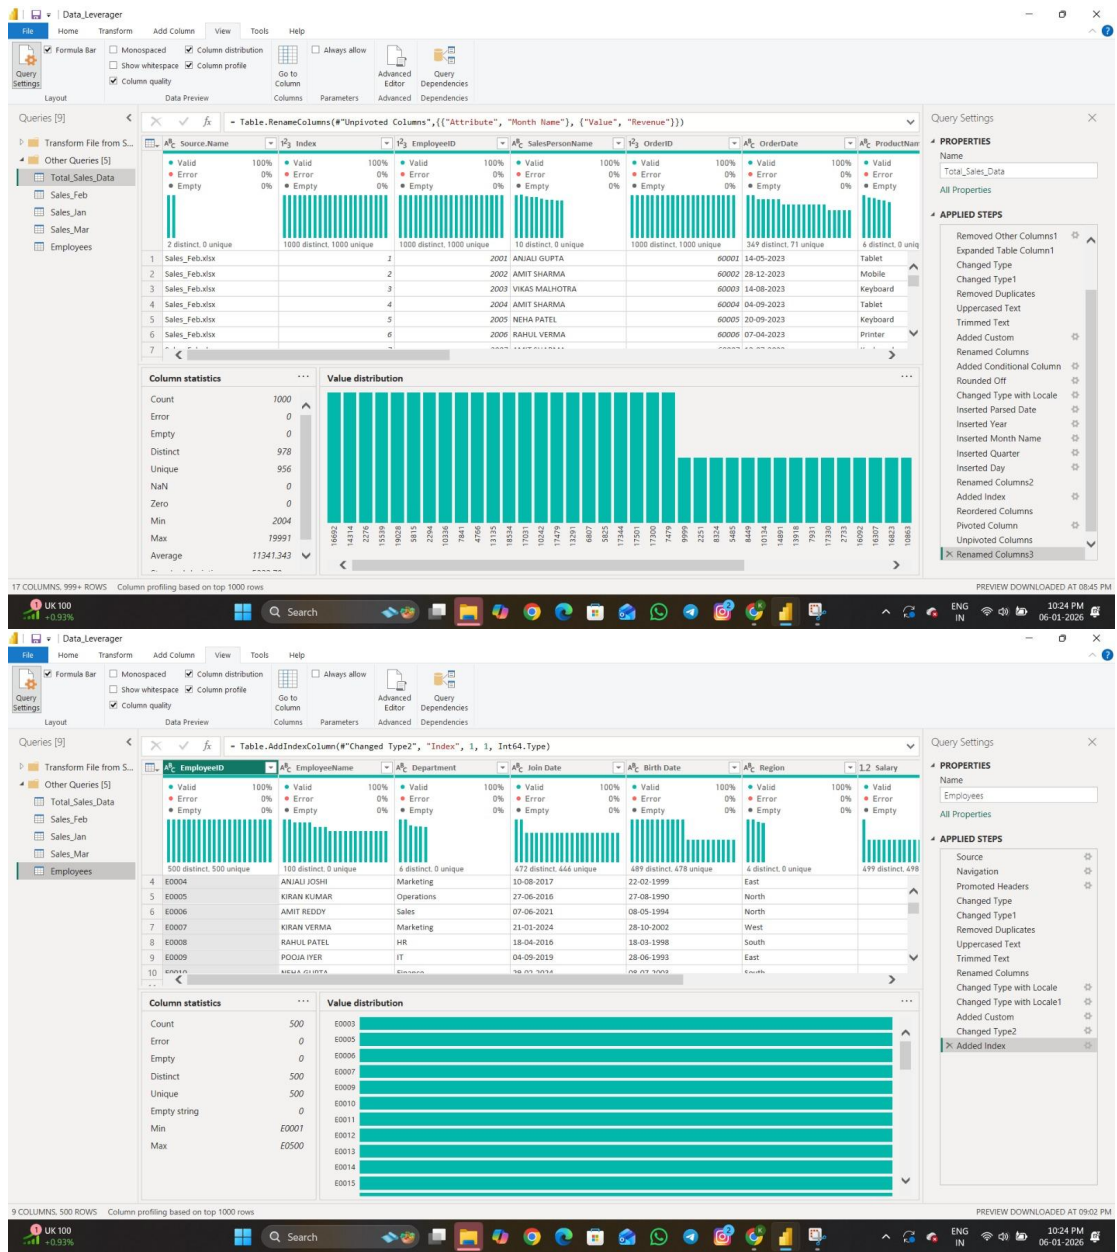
Data_Leverager

File Home Transform Add Column View Tools Help

Query Settings | Formula Bar | Monospaced | Show whitespace | Column distribution | Column profile | Column quality | Go to Column | Always allow | Advanced Editor | Query Dependencies
Layout | Data Preview | Columns | Parameters | Advanced | Dependencies

Queries [9]
Transform File from S...
Other Queries [5]
Total_Sales_Data
Sales_Feb
Sales_Jan
Sales_Mar
Employees

= Table.RenameColumns(#"Unpivoted Columns",{{"Attribute", "Month Name"}, {"Value", "Revenue"}})

| | Source.Name | Index | EmployeeID | SalesPersonName | OrderID | OrderDate | ProductName |
|---|---|---|---|---|---|---|---|
| | Valid 100% Error 0% Empty 0% | Valid 100% Error 0% Empty 0% | Valid 100% Error 0% Empty 0% | Valid 100% Error 0% Empty 0% | Valid 100% Error 0% Empty 0% | Valid 100% Error 0% Empty 0% | Valid Error Empty |
| | 2 distinct, 0 unique | 1000 distinct, 1000 unique | 1000 distinct, 1000 unique | 10 distinct, 0 unique | 1000 distinct, 1000 unique | 349 distinct, 71 unique | 6 distinct, 0 uniq |
| 1 | Sales_Feb.xlsx | 1 | 2001 | ANJALI GUPTA | 60001 | 14-05-2023 | Tablet |
| 2 | Sales_Feb.xlsx | 2 | 2002 | AMIT SHARMA | 60002 | 28-12-2023 | Mobile |
| 3 | Sales_Feb.xlsx | 3 | 2003 | VIKAS MALHOTRA | 60003 | 14-08-2023 | Keyboard |
| 4 | Sales_Feb.xlsx | 4 | 2004 | AMIT SHARMA | 60004 | 04-09-2023 | Tablet |
| 5 | Sales_Feb.xlsx | 5 | 2005 | NEHA PATEL | 60005 | 20-09-2023 | Keyboard |
| 6 | Sales_Feb.xlsx | 6 | 2006 | RAHUL VERMA | 60006 | 07-04-2023 | Printer |
| 7 | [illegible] | | | | | | |

Column statistics
| Count | 1000 |
|---|---|
| Error | 0 |
| Empty | 0 |
| Distinct | 978 |
| Unique | 956 |
| NaN | 0 |
| Zero | 0 |
| Min | 2004 |
| Max | 19991 |
| Average | 11341.343 |

Value distribution
16692 14314 2276 15539 19028 5815 2294 10336 7841 4766 13135 18534 17031 10242 17479 13291 6807 5825 17344 17501 17300 7479 9999 2251 8324 5485 8449 10134 14891 13918 7931 17330 2733 16092 16307 16823 10863

Query Settings
PROPERTIES
Name
Total_Sales_Data
All Properties
APPLIED STEPS
Removed Other Columns1
Expanded Table Column1
Changed Type
Changed Type1
Removed Duplicates
Uppercased Text
Trimmed Text
Added Custom
Renamed Columns
Added Conditional Column
Rounded Off
Changed Type with Locale
Inserted Parsed Date
Inserted Year
Inserted Month Name
Inserted Quarter
Inserted Day
Renamed Columns2
Added Index
Reordered Columns
Pivoted Column
Unpivoted Columns
Renamed Columns3

17 COLUMNS, 999+ ROWS Column profiling based on top 1000 rows
PREVIEW DOWNLOADED AT 08:45 PM

UK 100 +0.93% Search ENG IN 10:24 PM 06-01-2026

Data_Leverager

File Home Transform Add Column View Tools Help

Query Settings | Formula Bar | Monospaced | Show whitespace | Column distribution | Column profile | Column quality | Go to Column | Always allow | Advanced Editor | Query Dependencies
Layout | Data Preview | Columns | Parameters | Advanced | Dependencies

Queries [9]
Transform File from S...
Other Queries [5]
Total_Sales_Data
Sales_Feb
Sales_Jan
Sales_Mar
Employees

= Table.AddIndexColumn(#"Changed Type2", "Index", 1, 1, Int64.Type)

| | EmployeeID | EmployeeName | Department | Join Date | Birth Date | Region | Salary |
|---|---|---|---|---|---|---|---|
| | Valid 100% Error 0% Empty 0% | Valid 100% Error 0% Empty 0% | Valid 100% Error 0% Empty 0% | Valid 100% Error 0% Empty 0% | Valid 100% Error 0% Empty 0% | Valid 100% Error 0% Empty 0% | Valid Error Empty |
| | 500 distinct, 500 unique | 100 distinct, 0 unique | 6 distinct, 0 unique | 472 distinct, 446 unique | 489 distinct, 478 unique | 4 distinct, 0 unique | 499 distinct, 498 |
| 4 | E0004 | ANJALI JOSHI | Marketing | 10-08-2017 | 22-02-1999 | East | |
| 5 | E0005 | KIRAN KUMAR | Operations | 27-06-2016 | 27-08-1990 | North | |
| 6 | E0006 | AMIT REDDY | Sales | 07-06-2021 | 08-05-1994 | North | |
| 7 | E0007 | KIRAN VERMA | Marketing | 21-01-2024 | 28-10-2002 | West | |
| 8 | E0008 | RAHUL PATEL | HR | 18-04-2016 | 18-03-1998 | South | |
| 9 | E0009 | POOJA IYER | IT | 04-09-2019 | 28-06-1993 | East | |
| 10 | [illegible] | | | | | | |

Column statistics
| Count | 500 |
|---|---|
| Error | 0 |
| Empty | 0 |
| Distinct | 500 |
| Unique | 500 |
| Empty string | 0 |
| Min | E0001 |
| Max | E0500 |

Value distribution
E0003 E0005 E0006 E0007 E0008 E0009 E0010 E0011 E0012 E0013 E0014 E0015

Query Settings
PROPERTIES
Name
Employees
All Properties
APPLIED STEPS
Source
Navigation
Promoted Headers
Changed Type
Changed Type1
Removed Duplicates
Uppercased Text
Trimmed Text
Renamed Columns
Changed Type with Locale
Changed Type with Locale1
Added Custom
Changed Type2
Added Index

9 COLUMNS, 500 ROWS Column profiling based on top 1000 rows
PREVIEW DOWNLOADED AT 09:02 PM

UK 100 +0.93% Search ENG IN 10:24 PM 06-01-2026